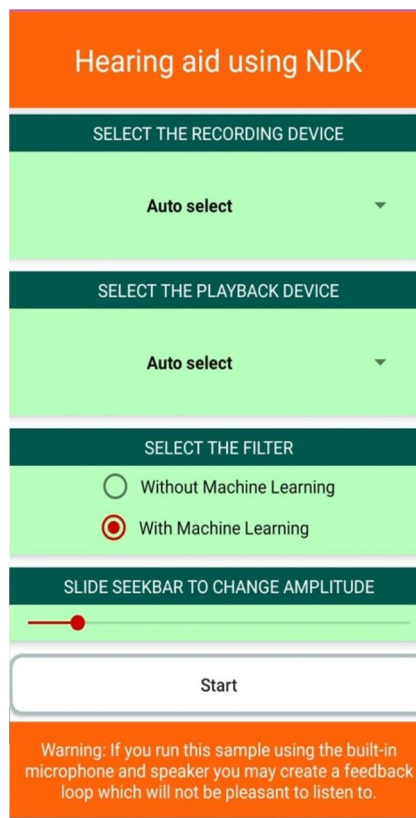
Hearing aid using NDK

SELECT THE RECORDING DEVICE

Auto select

SELECT THE PLAYBACK DEVICE

Auto select

SELECT THE FILTER

Without Machine Learning

With Machine Learning

SLIDE SEEKBAR TO CHANGE AMPLITUDE

Start

Warning: If you run this sample using the built-in microphone and speaker you may create a feedback loop which will not be pleasant to listen to.